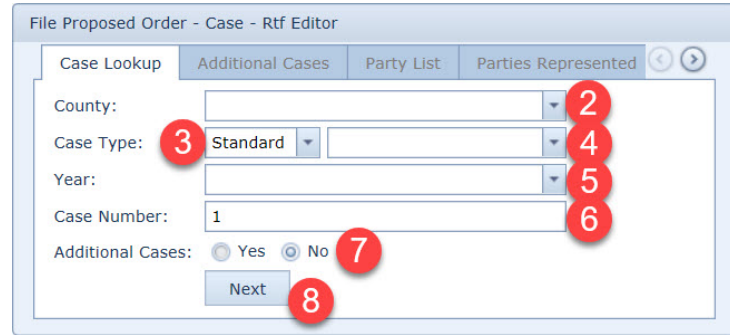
File Proposed Order - Case - Rtf Editor

Case Lookup | Additional Cases | Party List | Parties Represented

County: 2

Case Type: 3 Standard 4

Year: 5

Case Number: 1 6

Additional Cases: Yes No 7

Next 8